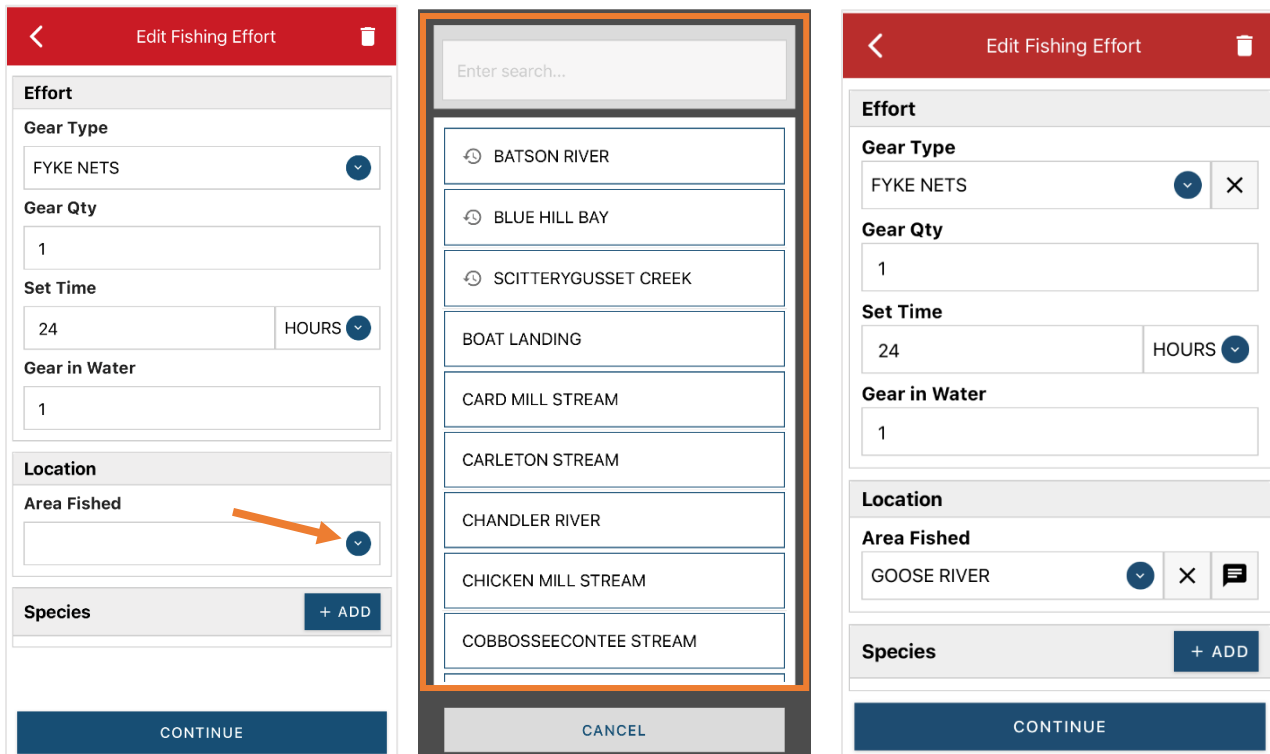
Edit Fishing Effort

Effort

Gear Type

FYKE NETS

Gear Qty

1

Set Time

24

HOURS

Gear in Water

1

Location

Area Fished

Species

+ ADD

CONTINUE

Enter search...

BATSON RIVER

BLUE HILL BAY

SCITTERYGUSSET CREEK

BOAT LANDING

CARD MILL STREAM

CARLETON STREAM

CHANDLER RIVER

CHICKEN MILL STREAM

COBBOSSEECONTEE STREAM

CANCEL

Edit Fishing Effort

Effort

Gear Type

FYKE NETS

Gear Qty

1

Set Time

24

HOURS

Gear in Water

1

Location

Area Fished

GOOSE RIVER

Species

+ ADD

CONTINUE